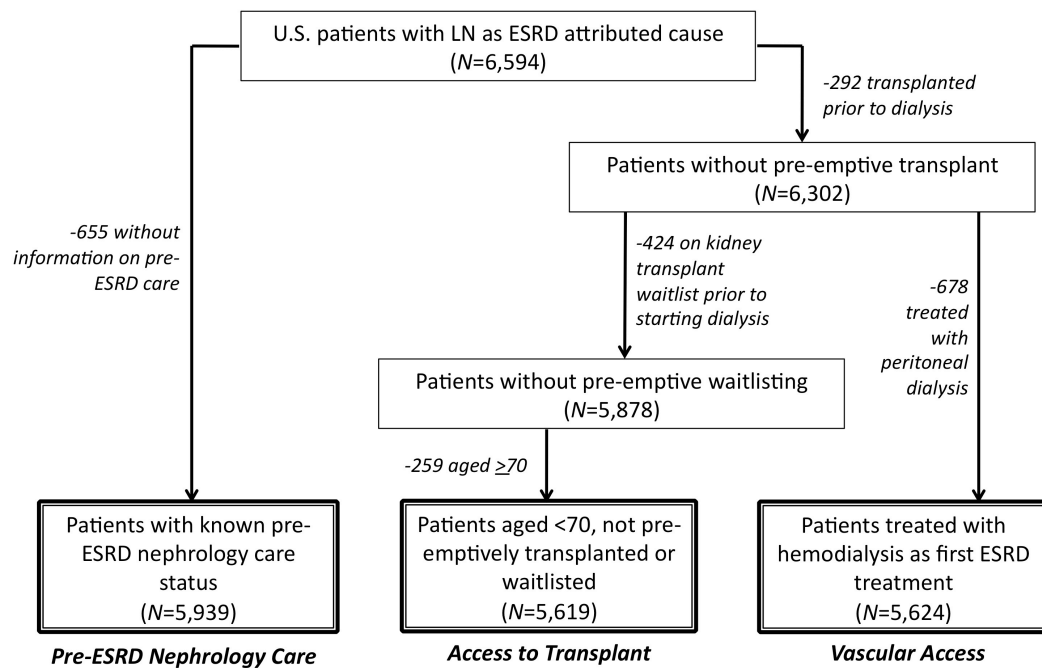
U.S. patients with LN as ESRD attributed cause ($N$=6,594)

-292 transplanted prior to dialysis

Patients without pre-emptive transplant ($N$=6,302)

-655 without information on pre-ESRD care

-424 on kidney transplant waitlist prior to starting dialysis

-678 treated with peritoneal dialysis

Patients without pre-emptive waitlisting ($N$=5,878)

-259 aged $\geq$70

Patients with known pre-ESRD nephrology care status ($N$=5,939)

Patients aged <70, not pre-emptively transplanted or waitlisted ($N$=5,619)

Patients treated with hemodialysis as first ESRD treatment ($N$=5,624)

Pre-ESRD Nephrology Care

Access to Transplant

Vascular Access